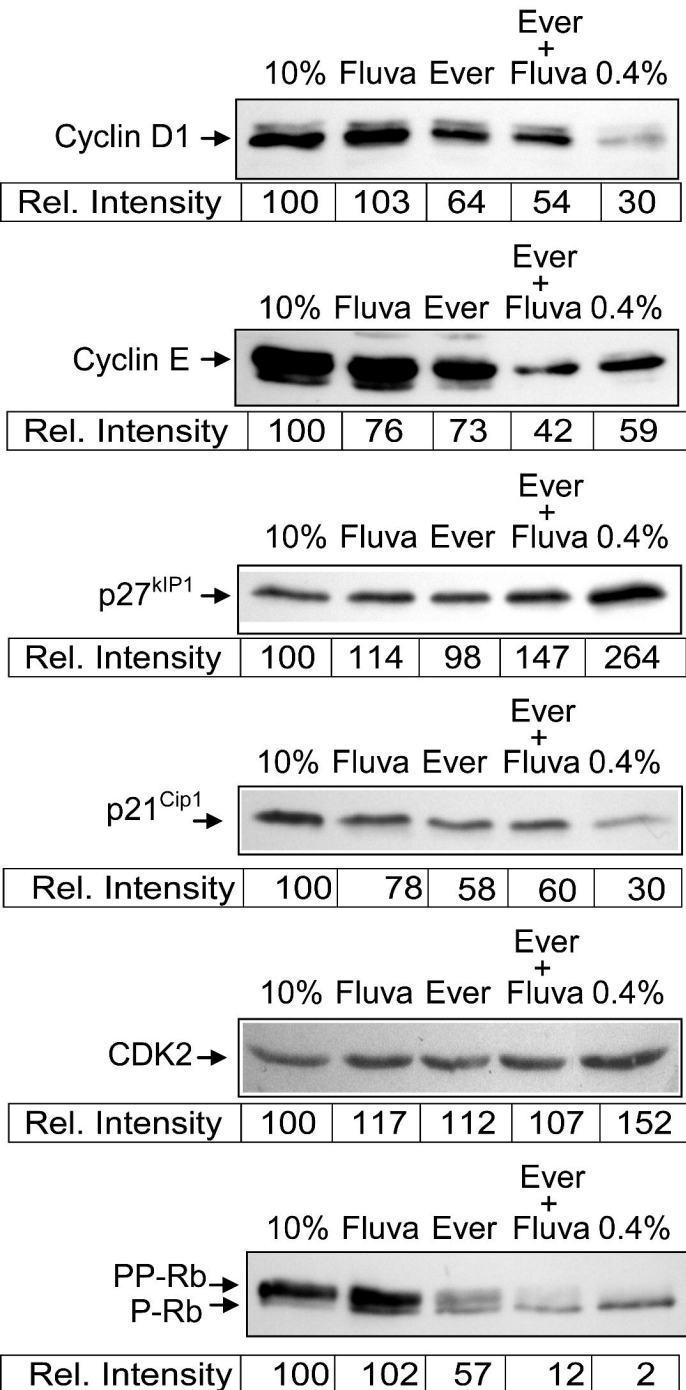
10% Fluva Ever Ever + Fluva 0.4%

Cyclin D1

| Rel. Intensity | 100 | 103 | 64 | 54 | 30 |
|---|---|---|---|---|---|

10% Fluva Ever Ever + Fluva 0.4%

Cyclin E

| Rel. Intensity | 100 | 76 | 73 | 42 | 59 |
|---|---|---|---|---|---|

10% Fluva Ever Ever + Fluva 0.4%

$p27^{kIP1}$

| Rel. Intensity | 100 | 114 | 98 | 147 | 264 |
|---|---|---|---|---|---|

10% Fluva Ever Ever + Fluva 0.4%

$p21^{Cip1}$

| Rel. Intensity | 100 | 78 | 58 | 60 | 30 |
|---|---|---|---|---|---|

10% Fluva Ever Ever + Fluva 0.4%

CDK2

| Rel. Intensity | 100 | 117 | 112 | 107 | 152 |
|---|---|---|---|---|---|

10% Fluva Ever Ever + Fluva 0.4%

PP-Rb
P-Rb

| Rel. Intensity | 100 | 102 | 57 | 12 | 2 |
|---|---|---|---|---|---|